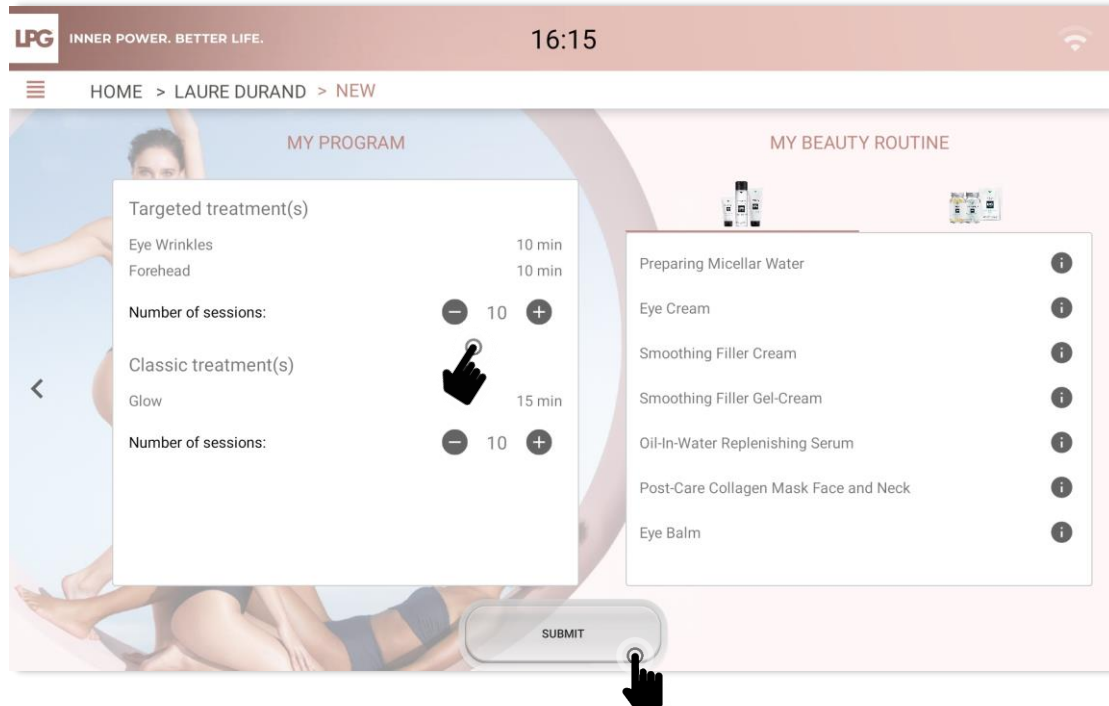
LPG INNER POWER. BETTER LIFE.

16:15

HOME > LAURE DURAND > NEW

MY PROGRAM

Targeted treatment(s)

Eye Wrinkles 10 min

Forehead 10 min

Number of sessions: 10

Classic treatment(s)

Glow 15 min

Number of sessions: 10

MY BEAUTY ROUTINE

Preparing Micellar Water

Eye Cream

Smoothing Filler Cream

Smoothing Filler Gel-Cream

Oil-In-Water Replenishing Serum

Post-Care Collagen Mask Face and Neck

Eye Balm

SUBMIT